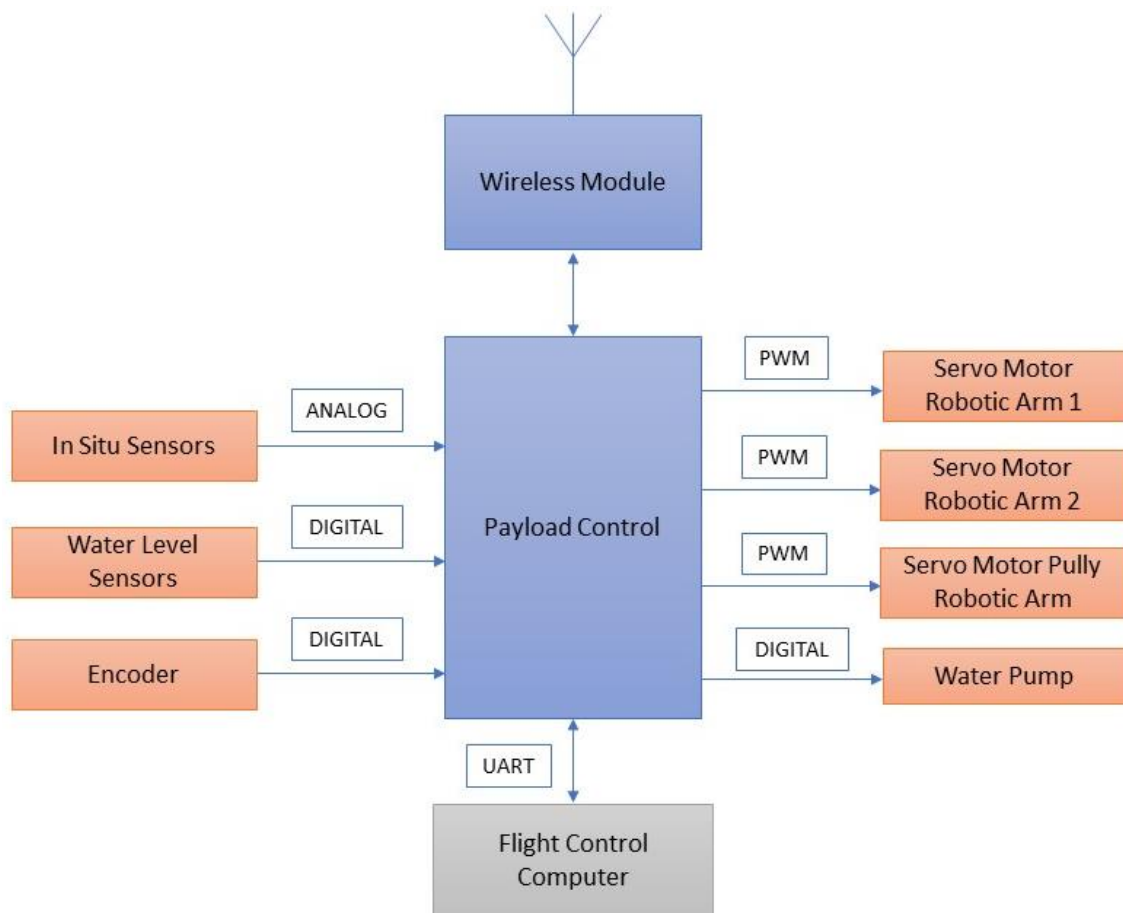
Wireless Module

PWM

Servo Motor Robotic Arm 1

ANALOG

In Situ Sensors

PWM

Servo Motor Robotic Arm 2

DIGITAL

Payload Control

Water Level Sensors

PWM

Servo Motor Pully Robotic Arm

DIGITAL

Encoder

DIGITAL

Water Pump

UART

Flight Control Computer